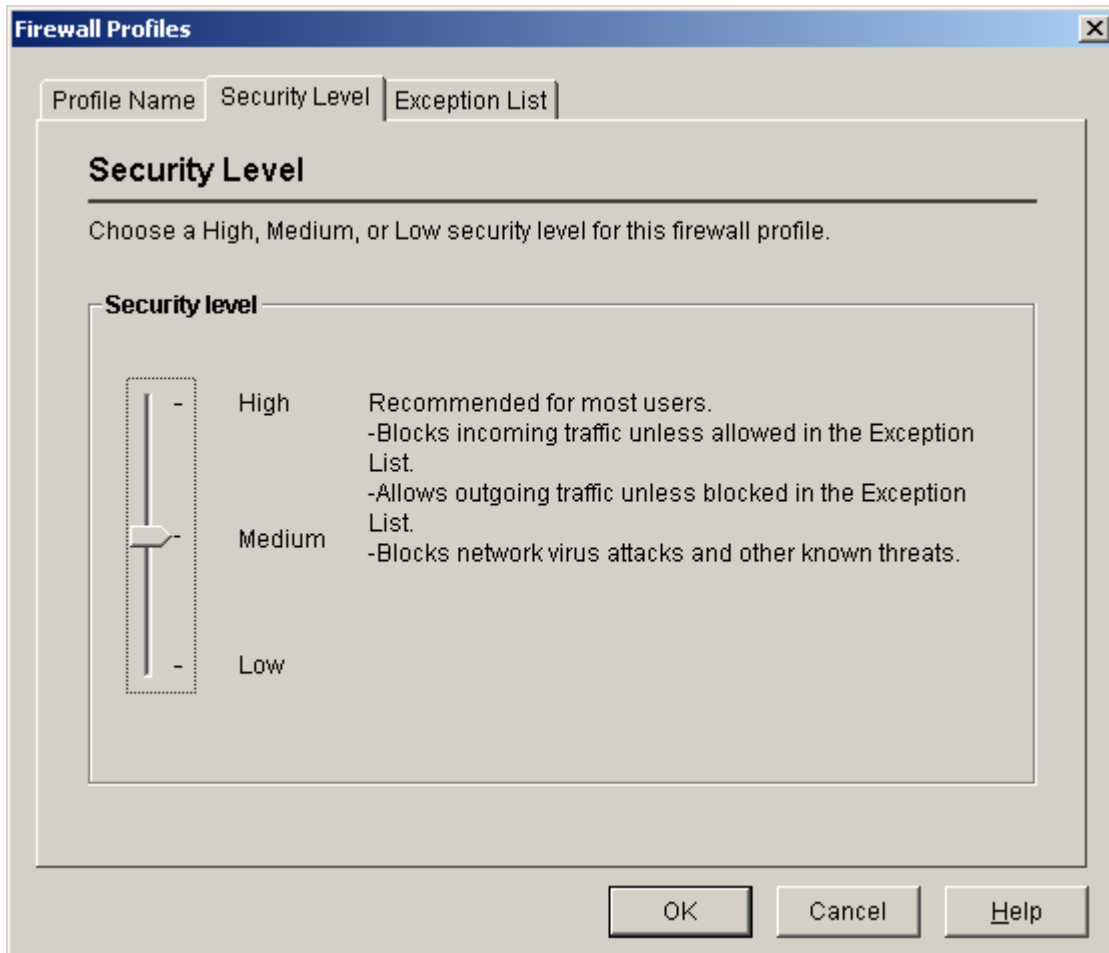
Firewall Profiles

Profile Name | Security Level | Exception List

Security Level

Choose a High, Medium, or Low security level for this firewall profile.

Security level

High
Medium
Low

Recommended for most users.
-Blocks incoming traffic unless allowed in the Exception List.
-Allows outgoing traffic unless blocked in the Exception List.
-Blocks network virus attacks and other known threats.

OK
Cancel
Help